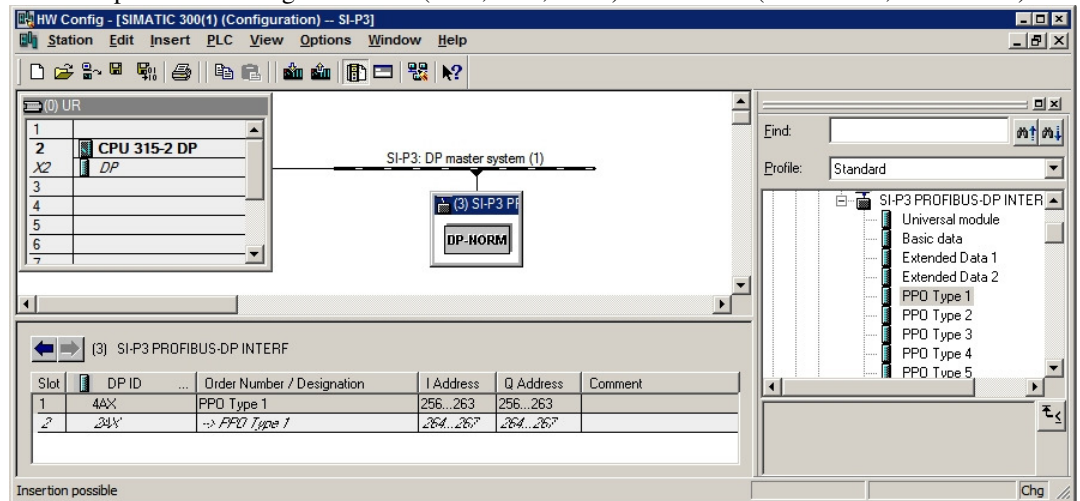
HW Config - [SIMATIC 300(1) (Configuration) -- SI-P3]

Station Edit Insert PLC View Options Window Help

(0) UR

| | |
|---|---|
| 1 | |
| 2 | CPU 315-2 DP |
| X2 | DP |
| 3 | |
| 4 | |
| 5 | |
| 6 | |

SI-P3: DP master system (1)

(3) SI-P3 PF

DP-NORM

(3) SI-P3 PROFIBUS-DP INTERF

| Slot | DP ID | Order Number / Designation | I Address | Q Address | Comment |
|---|---|---|---|---|---|
| 1 | 4AX | PPO Type 1 | 256...263 | 256...263 | |
| 2 | 2AX | -> PPO Type 1 | 264...267 | 264...267 | |

Find:

Profile: Standard

SI-P3 PROFIBUS-DP INTER
Universal module
Basic data
Extended Data 1
Extended Data 2
PPO Type 1
PPO Type 2
PPO Type 3
PPO Type 4
PPO Type 5

Insertion possible

Chg